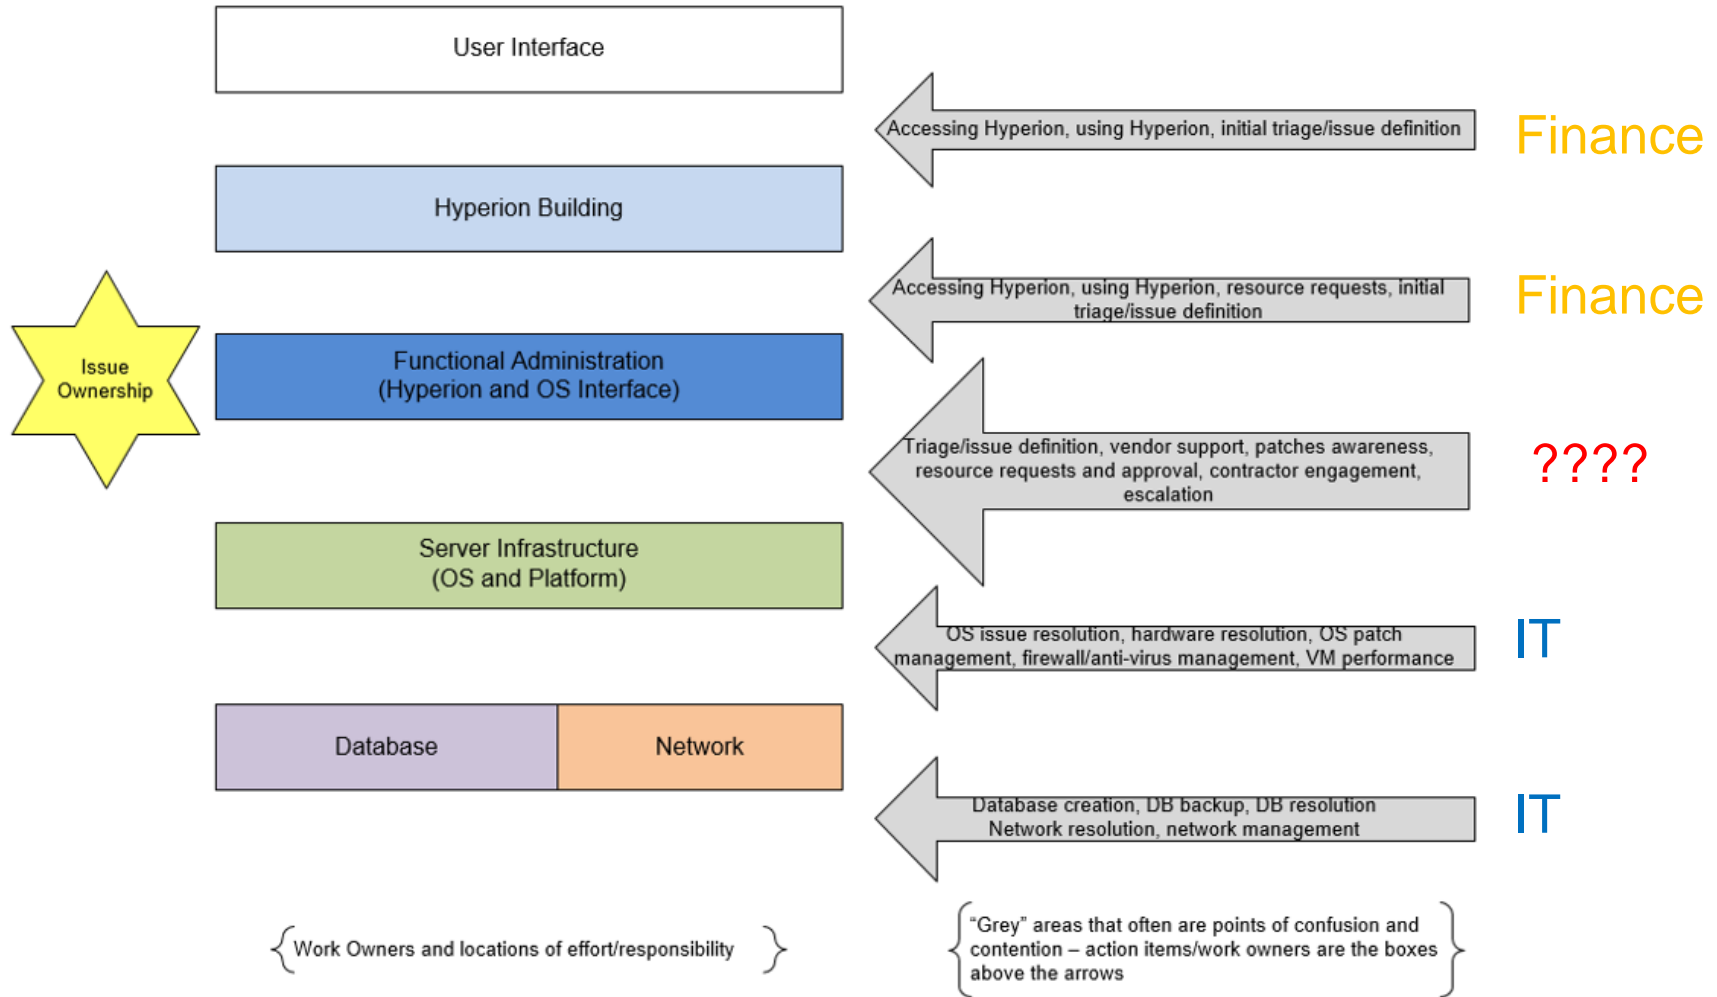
User Interface

Accessing Hyperion, using Hyperion, initial triage/issue definition

Finance

Hyperion Building

Accessing Hyperion, using Hyperion, resource requests, initial triage/issue definition

Finance

Issue Ownership

Functional Administration (Hyperion and OS Interface)

Triage/issue definition, vendor support, patches awareness, resource requests and approval, contractor engagement, escalation

????

Server Infrastructure (OS and Platform)

OS issue resolution, hardware resolution, OS patch management, firewall/anti-virus management, VM performance

IT

Database

Network

Database creation, DB backup, DB resolution Network resolution, network management

IT

Work Owners and locations of effort/responsibility

"Grey" areas that often are points of confusion and contention – action items/work owners are the boxes above the arrows